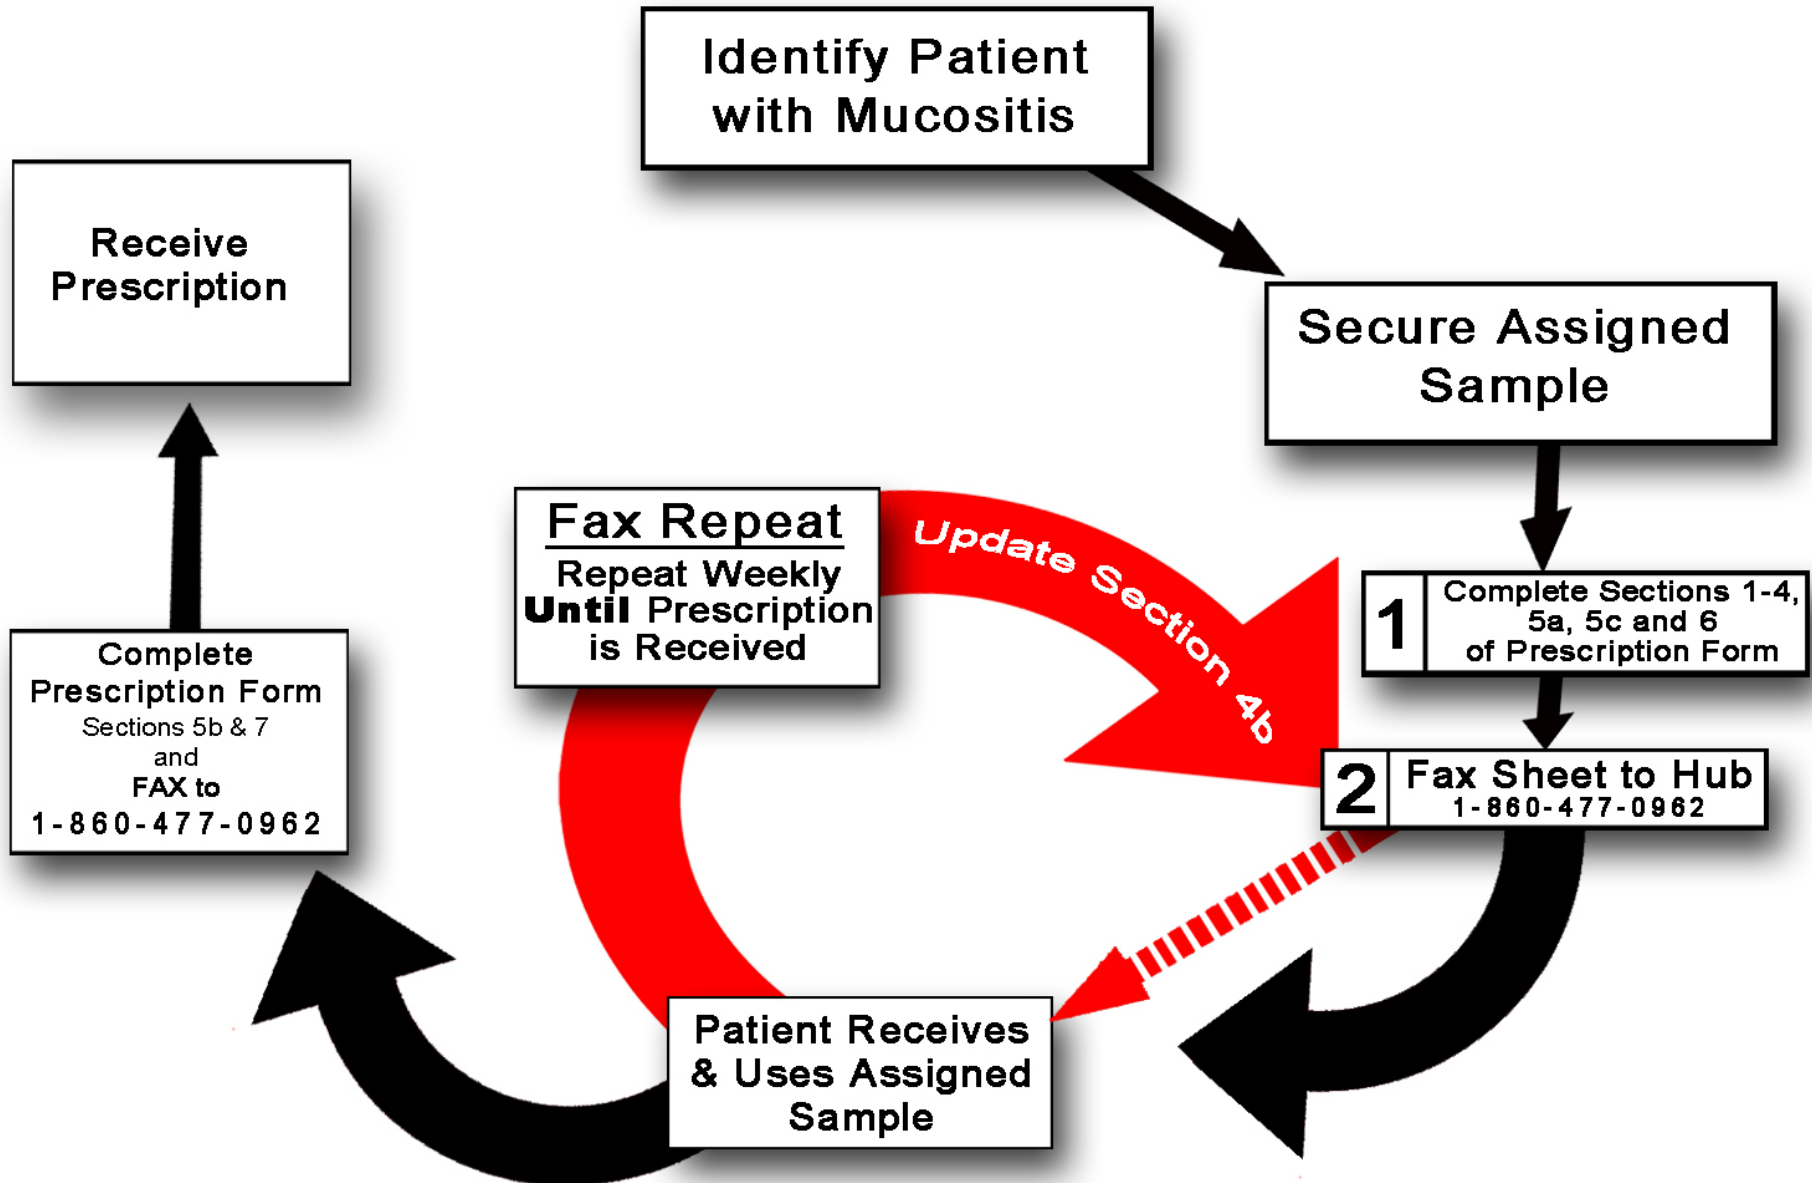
Identify Patient with Mucositis

Secure Assigned Sample

1 Complete Sections 1-4, 5a, 5c and 6 of Prescription Form

2 Fax Sheet to Hub 1-860-477-0962

Fax Repeat

Repeat Weekly **Until** Prescription is Received

Update Section 4b

Patient Receives & Uses Assigned Sample

Complete Prescription Form Sections 5b & 7 and **FAX to** 1-860-477-0962

Receive Prescription